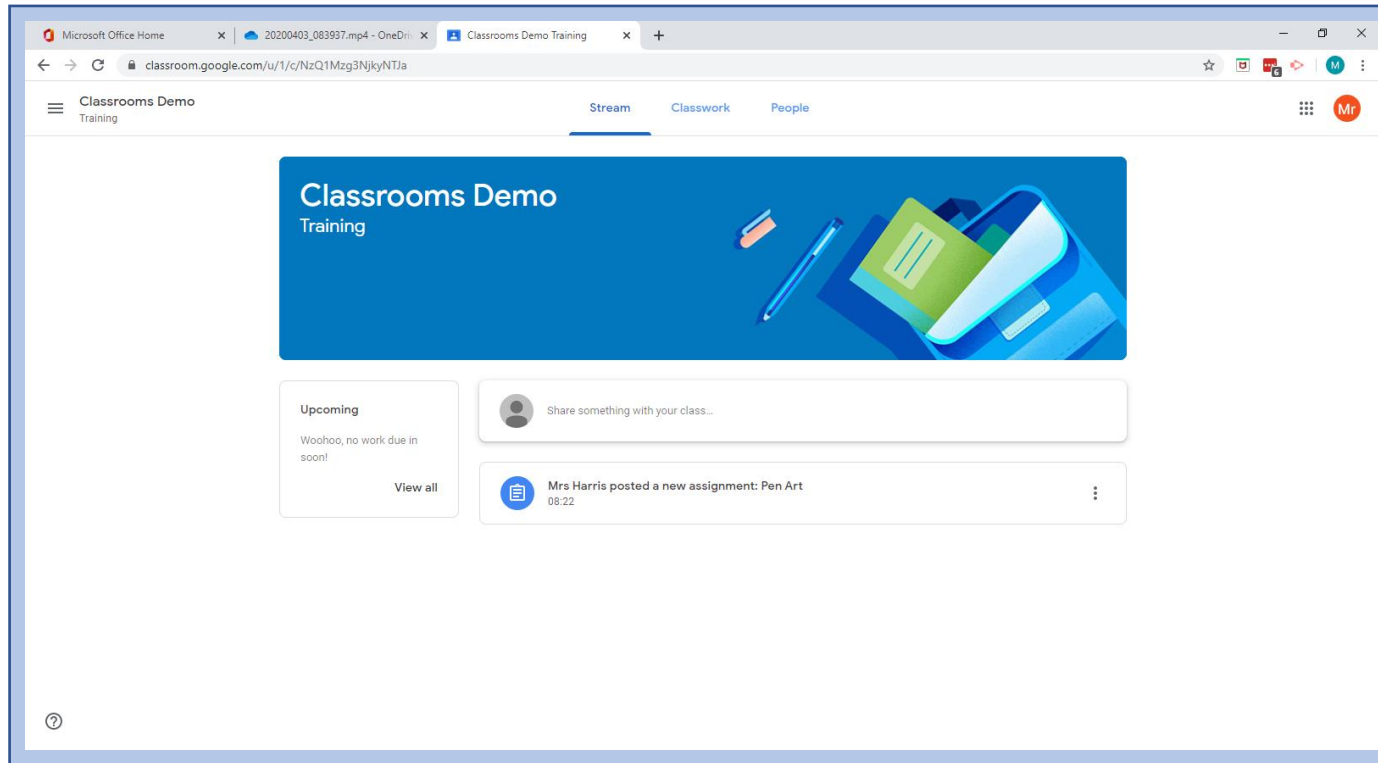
Microsoft Office Home × 20200403_083937.mp4 - OneDri × Classrooms Demo Training × +

classroom.google.com/u/1/c/NzQ1Mzg3NjkyNTJa

6 M

Classrooms Demo
Training

Stream Classwork People

Mr

Classrooms Demo
Training

Upcoming

Woohoo, no work due in soon!

View all

Share something with your class...

Mrs Harris posted a new assignment: Pen Art
08:22

?